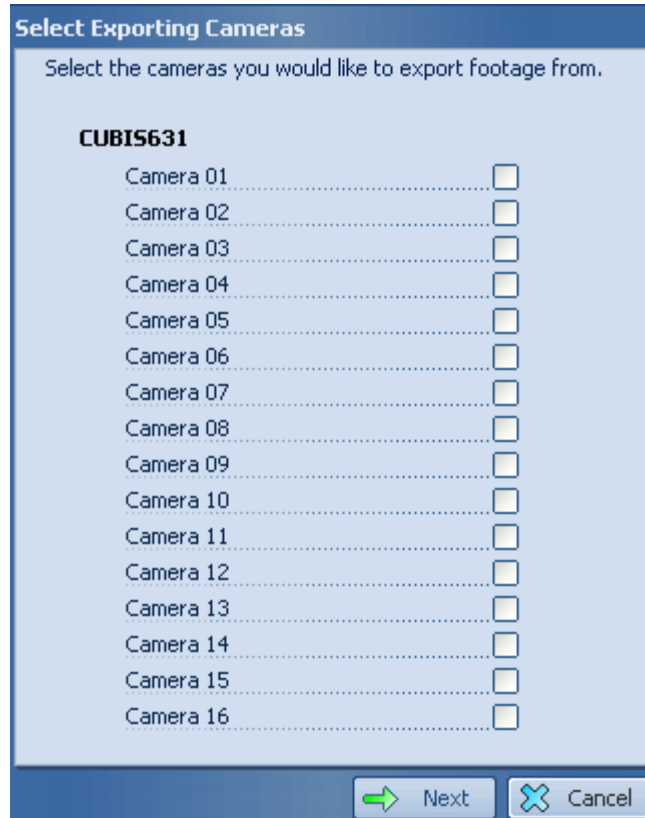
Select Exporting Cameras

Select the cameras you would like to export footage from.

CUBIS631

Camera 01
Camera 02
Camera 03
Camera 04
Camera 05
Camera 06
Camera 07
Camera 08
Camera 09
Camera 10
Camera 11
Camera 12
Camera 13
Camera 14
Camera 15
Camera 16

Next
Cancel